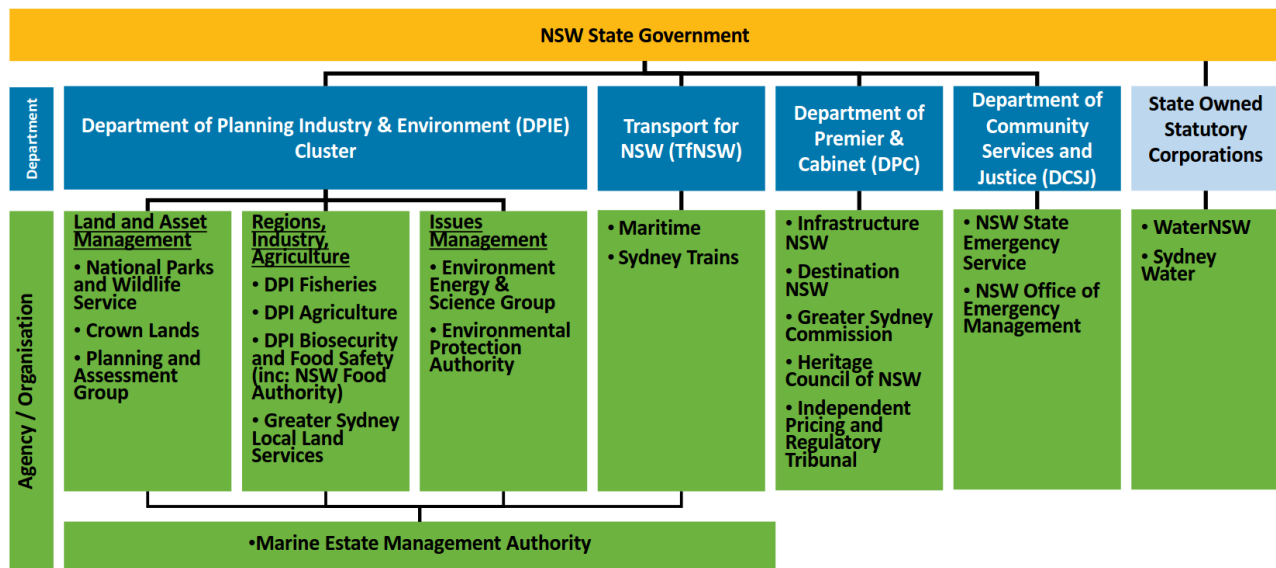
NSW State Government

Department

Department of Planning Industry & Environment (DPIE) Cluster

Transport for NSW (TfNSW)

Department of Premier & Cabinet (DPC)

Department of Community Services and Justice (DCSJ)

State Owned Statutory Corporations

Agency / Organisation

Land and Asset Management
• National Parks and Wildlife Service
• Crown Lands
• Planning and Assessment Group

Regions, Industry, Agriculture
• DPI Fisheries
• DPI Agriculture
• DPI Biosecurity and Food Safety (inc: NSW Food Authority)
• Greater Sydney Local Land Services

Issues Management
• Environment Energy & Science Group
• Environmental Protection Authority

• Maritime
• Sydney Trains

• Infrastructure NSW
• Destination NSW
• Greater Sydney Commission
• Heritage Council of NSW
• Independent Pricing and Regulatory Tribunal

• NSW State Emergency Service
• NSW Office of Emergency Management

• WaterNSW
• Sydney Water

•Marine Estate Management Authority